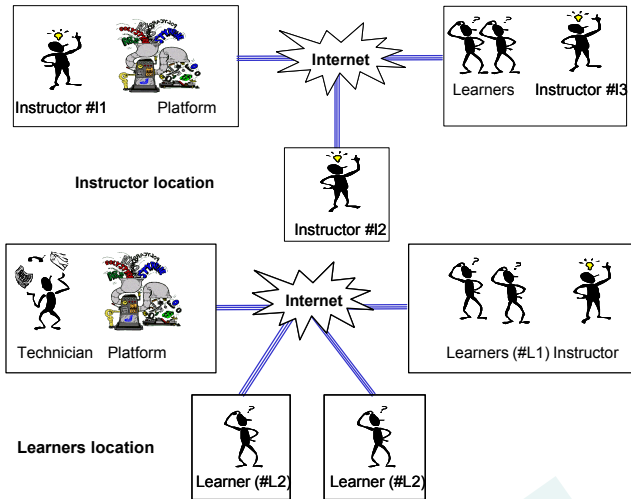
Instructor #I1 Platform

Internet

Learners Instructor #I3

Instructor #I2

Instructor location

Technician Platform

Internet

Learners (#L1) Instructor

Learner (#L2)

Learner (#L2)

Learners location